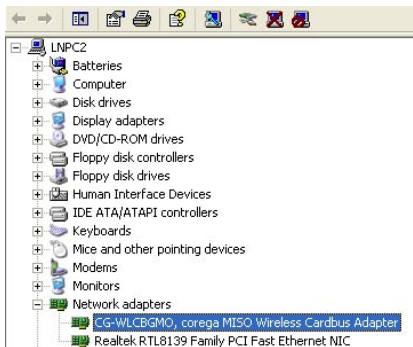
LNPC2
Batteries
Computer
Disk drives
Display adapters
DVD/CD-ROM drives
Floppy disk controllers
Floppy disk drives
Human Interface Devices
IDE ATA/ATAPI controllers
Keyboards
Mice and other pointing devices
Modems
Monitors
Network adapters
CG-WLCBGMO, corega MISO Wireless Cardbus Adapter
Realtek RTL8139 Family PCI Fast Ethernet NIC